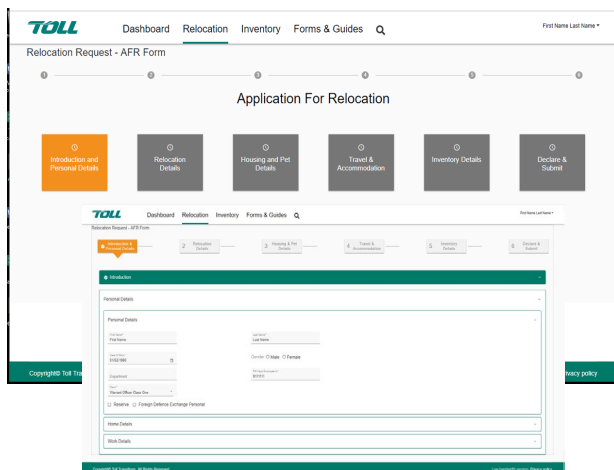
TOLL Dashboard Relocation Inventory Forms & Guides

First Name Last Name

Relocation Request - AFR Form

1 2 3 4 5 6

Application For Relocation

Introduction and Personal Details

Relocation Details

Housing and Pet Details

Travel & Accommodation

Inventory Details

Declare & Submit

TOLL Dashboard Relocation Inventory Forms & Guides

First Name Last Name

Relocation Request - AFR Form

Introduction & Personal Details

2 Relocation Details

3 Housing & Pet Details

4 Travel & Accommodation

5 Inventory Details

6 Declare & Submit

Introduction

Personal Details

Personal Details

First Name*
First Name

Last Name*
Last Name

Date of Birth*
01/02/1980

Gender ○ Male ○ Female

Department

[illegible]
MM/YY

Rank*
Warrant Officer Class One

☐ Reserve ☐ Foreign Defence Exchange Personal

Home Details

Work Details

Copyright© Toll Tra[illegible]

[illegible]vacy policy

Copyright© Toll Transitions. All Rights Reserved.

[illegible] Privacy policy